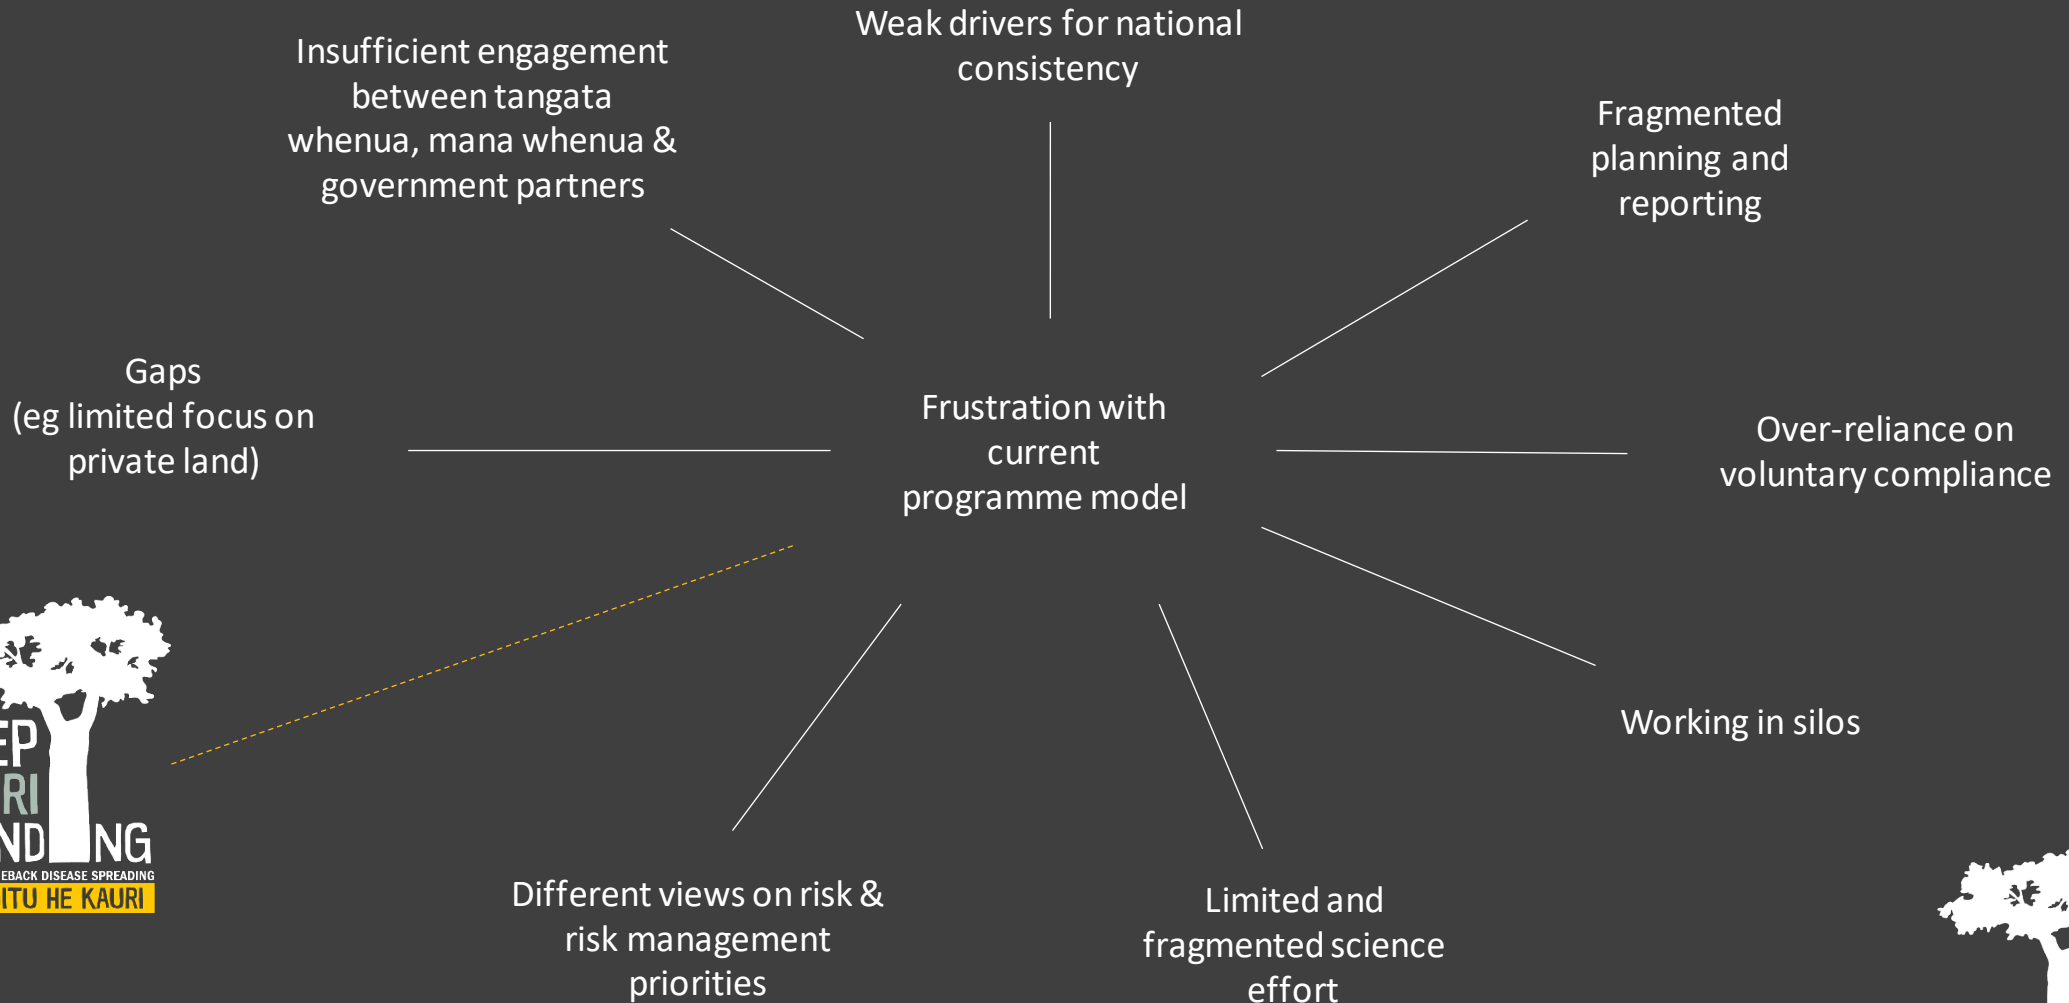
Weak drivers for national consistency

Insufficient engagement between tangata whenua, mana whenua & government partners

Fragmented planning and reporting

Gaps
(eg limited focus on private land)

Frustration with current programme model

Over-reliance on voluntary compliance

Working in silos

EP
RI
ND NG
EBACK DISEASE SPREADING
ITU HE KAURI

Different views on risk & risk management priorities

Limited and fragmented science effort